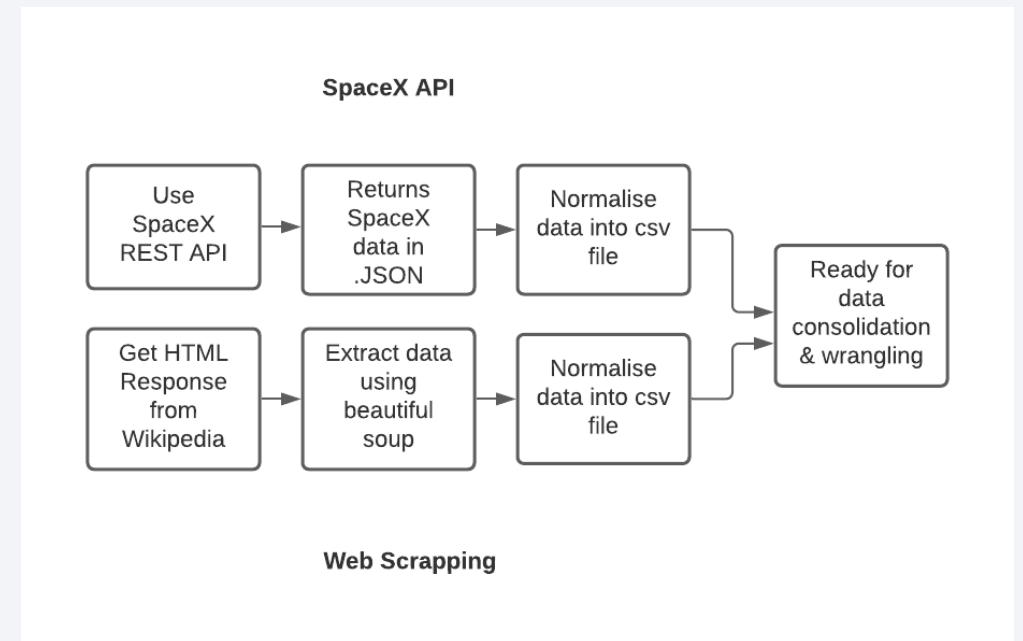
SpaceX API

Use SpaceX REST API

Returns SpaceX data in .JSON

Normalise data into csv file

Get HTML Response from Wikipedia

Extract data using beautiful soup

Normalise data into csv file

Ready for data consolidation & wrangling

Web Scrapping